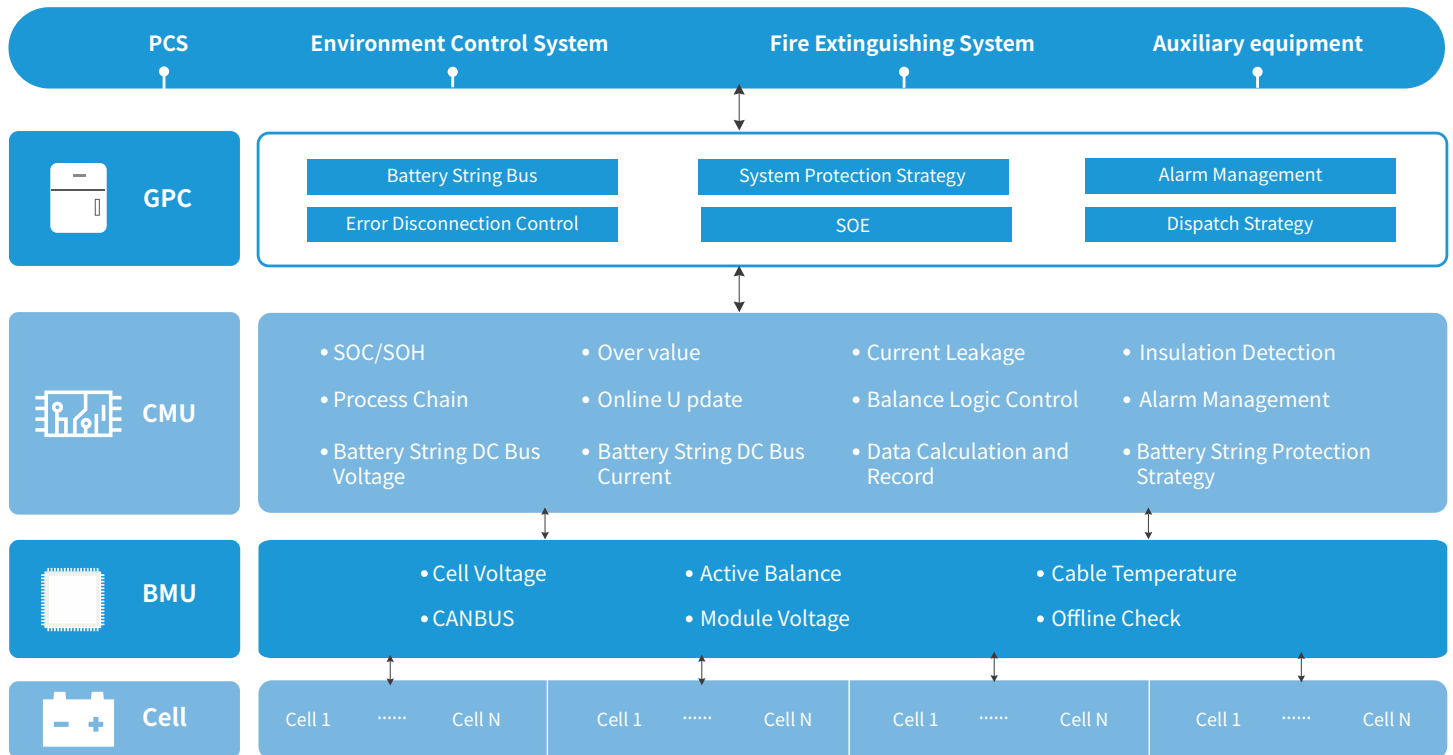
PCS Environment Control System Fire Extinguishing System Auxiliary equipment

GPC

Battery String Bus
System Protection Strategy
Alarm Management
Error Disconnection Control
SOE
Dispatch Strategy

CMU

• SOC/SOH
• Over value
• Current Leakage
• Insulation Detection
• Process Chain
• Online U pdate
• Balance Logic Control
• Alarm Management
• Battery String DC Bus Voltage
• Battery String DC Bus Current
• Data Calculation and Record
• Battery String Protection Strategy

BMU

• Cell Voltage
• Active Balance
• Cable Temperature
• CANBUS
• Module Voltage
• Offline Check

Cell

Cell 1 ······ Cell N
Cell 1 ······ Cell N
Cell 1 ······ Cell N
Cell 1 ······ Cell N